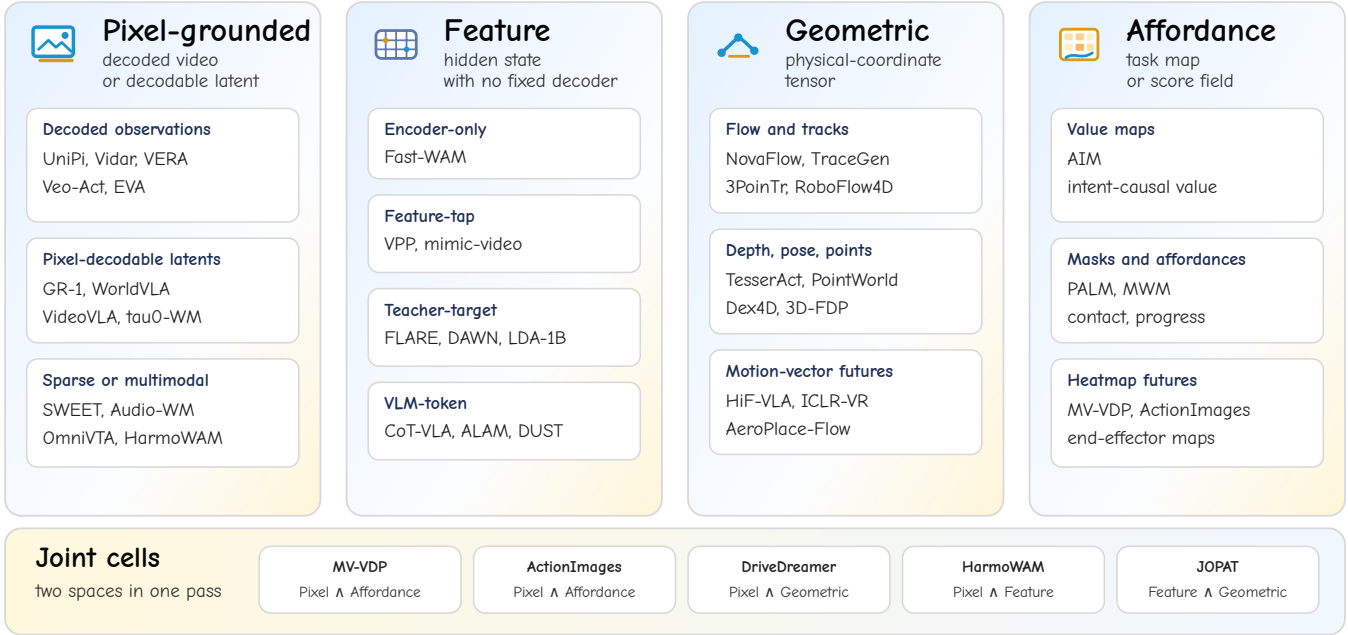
Pixel-grounded
decoded video or decodable latent

Decoded observations
UniPi, Vidar, VERA
Veo-Act, EVA

Pixel-decodable latents
GR-1, WorldVLA
VideoVLA, tau0-WM

Sparse or multimodal
SWEET, Audio-WM
OmniVTA, HarmoWAM

Feature
hidden state with no fixed decoder

Encoder-only
Fast-WAM

Feature-tap
VPP, mimic-video

Teacher-target
FLARE, DAWN, LDA-1B

VLM-token
CoT-VLA, ALAM, DUST

Geometric
physical-coordinate tensor

Flow and tracks
NovaFlow, TraceGen
3PoinTr, RoboFlow4D

Depth, pose, points
TesserAct, PointWorld
Dex4D, 3D-FDP

Motion-vector futures
HiF-VLA, ICLR-VR
AeroPlace-Flow

Affordance
task map or score field

Value maps
AIM
intent-causal value

Masks and affordances
PALM, MWM
contact, progress

Heatmap futures
MV-VDP, ActionImages
end-effector maps

Joint cells
two spaces in one pass

MV-VDP
Pixel ∧ Affordance

ActionImages
Pixel ∧ Affordance

DriveDreamer
Pixel ∧ Geometric

HarmoWAM
Pixel ∧ Feature

JOPAT
Feature ∧ Geometric